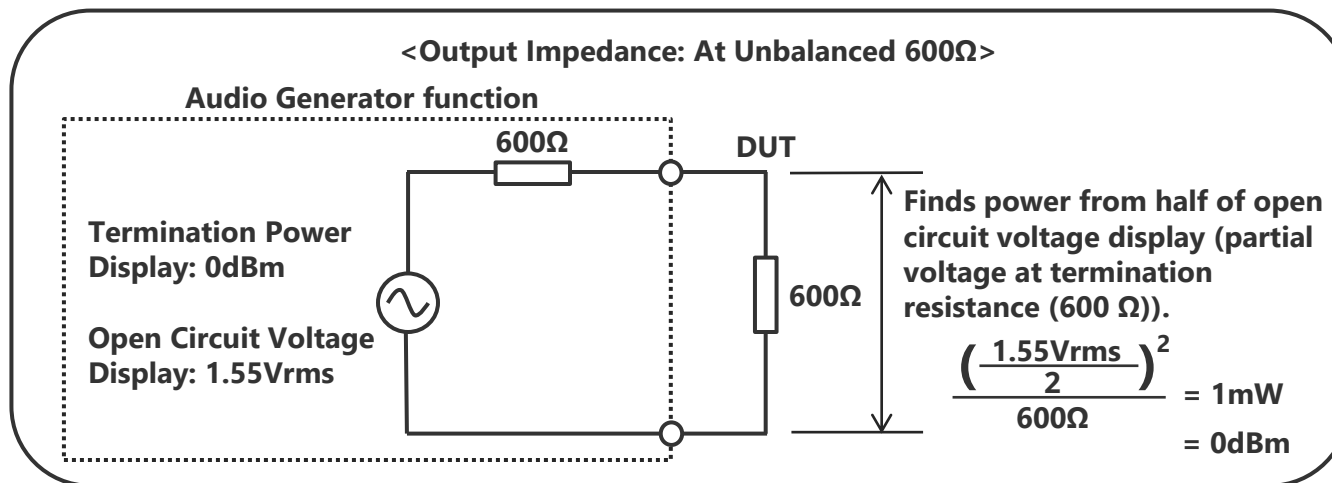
<Output Impedance: At Unbalanced 600Ω>

Audio Generator function

600Ω

DUT

Termination Power Display: 0dBm

Open Circuit Voltage Display: 1.55Vrms

600Ω

Finds power from half of open circuit voltage display (partial voltage at termination resistance (600 Ω)).

$\frac{\left(\frac{1.55Vrms}{2}\right)^2}{600Ω}$ = 1mW

= 0dBm